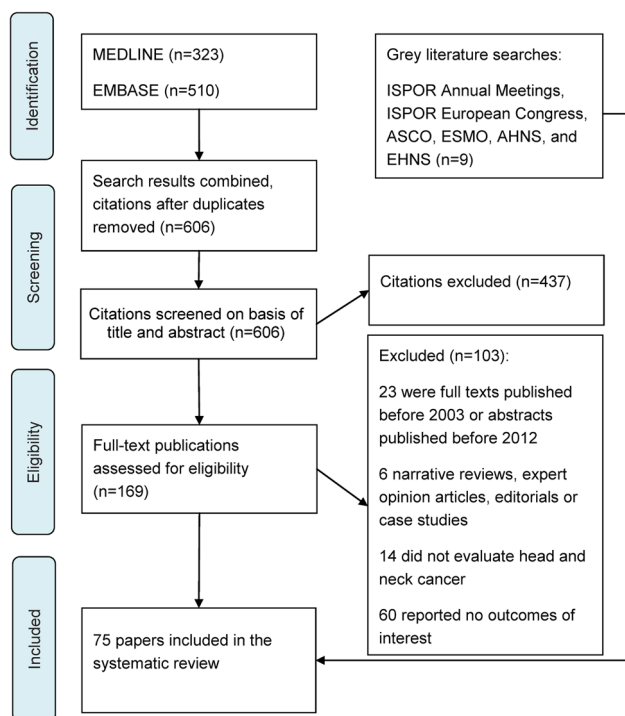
Identification

MEDLINE (n=323)

EMBASE (n=510)

Grey literature searches:

ISPOR Annual Meetings, ISPOR European Congress, ASCO, ESMO, AHNS, and EHNS (n=9)

Search results combined, citations after duplicates removed (n=606)

Screening

Citations screened on basis of title and abstract (n=606)

Citations excluded (n=437)

Excluded (n=103):

23 were full texts published before 2003 or abstracts published before 2012

6 narrative reviews, expert opinion articles, editorials or case studies

14 did not evaluate head and neck cancer

60 reported no outcomes of interest

Eligibility

Full-text publications assessed for eligibility (n=169)

Included

75 papers included in the systematic review